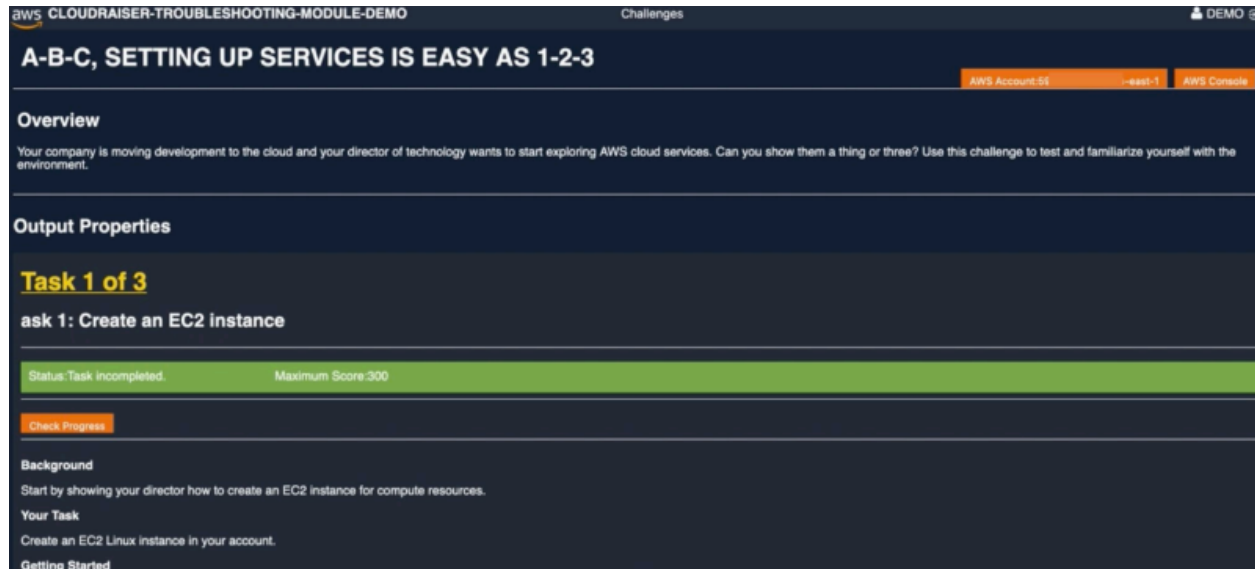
aws CLOUDRAISER-TROUBLESHOOTING-MODULE-DEMO

Challenges

DEMO

A-B-C, SETTING UP SERVICES IS EASY AS 1-2-3

AWS Account:5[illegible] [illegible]-east-1 AWS Console

Overview

Your company is moving development to the cloud and your director of technology wants to start exploring AWS cloud services. Can you show them a thing or three? Use this challenge to test and familiarize yourself with the environment.

Output Properties

Task 1 of 3

ask 1: Create an EC2 instance

Status:Task incompleted. Maximum Score:300

Check Progress

Background

Start by showing your director how to create an EC2 instance for compute resources.

Your Task

Create an EC2 Linux instance in your account.

Getting Started